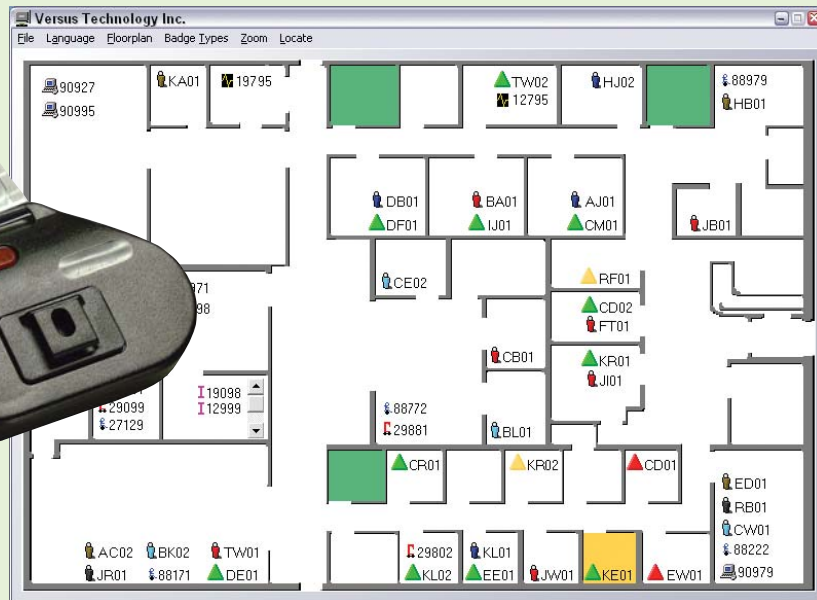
Versus Technology Inc.

File Language Floorplan Badge Types Zoom Locate

90927
90995
KA01
19795
TW02
12795
HJ02
88979
HB01
DB01
DF01
BA01
IJ01
AJ01
CM01
JB01
CE02
RF01
CD02
FT01
871
98
CB01
KR01
JI01
19098
12999
29099
27129
88772
29881
BL01
CR01
KR02
CD01
ED01
RB01
CW01
88222
90979
AC02
BK02
TW01
JR01
88171
DE01
29802
KL01
KL02
EE01
JW01
KE01
EW01